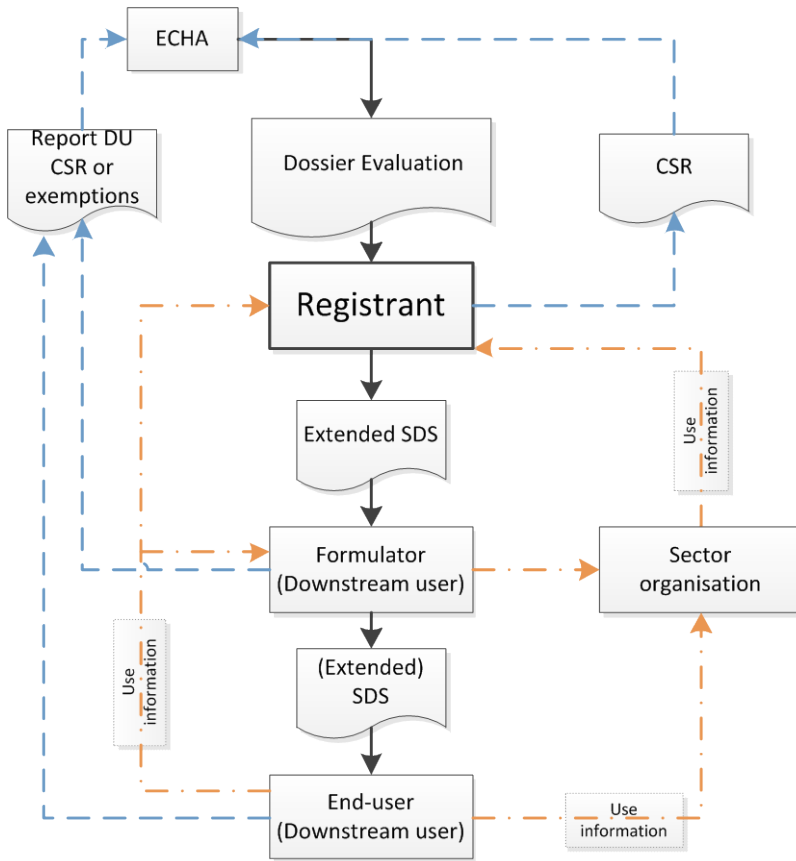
ECHA

Report DU CSR or exemptions

Dossier Evaluation

CSR

Registrant

Use information

Extended SDS

Formulator (Downstream user)

Sector organisation

Use information

(Extended) SDS

End-user (Downstream user)

Use information